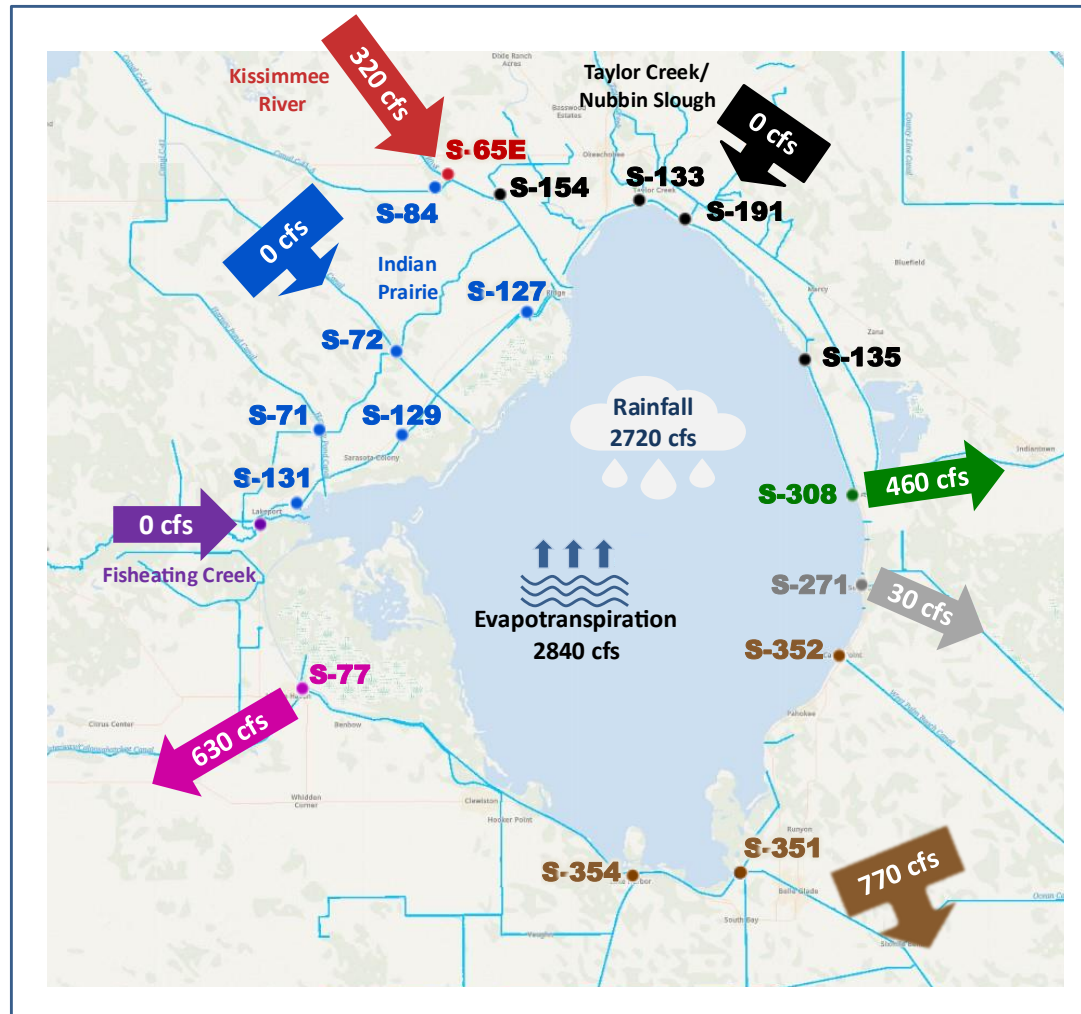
320 cfs

Kissimmee River

S-65E

S-84

S-154

Taylor Creek/ Nubbin Slough

S-133

0 cfs

S-191

0 cfs

Indian Prairie

S-127

S-72

S-135

S-71

S-129

Rainfall 2720 cfs

S-131

S-308

460 cfs

0 cfs

Fisheating Creek

Evapotranspiration 2840 cfs

S-271

30 cfs

S-352

S-77

630 cfs

S-351

770 cfs

S-354